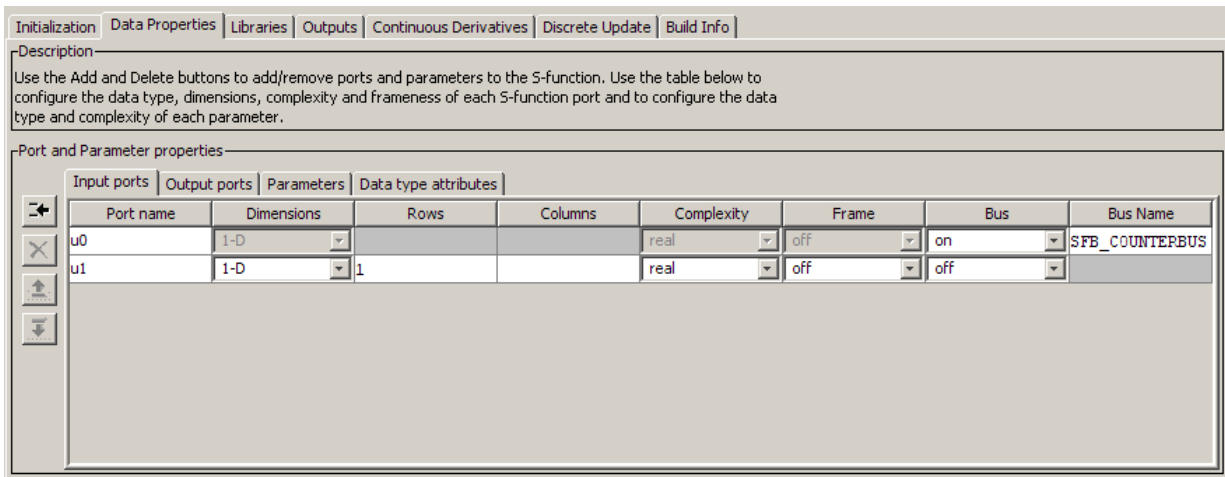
Initialization | Data Properties | Libraries | Outputs | Continuous Derivatives | Discrete Update | Build Info

Description

Use the Add and Delete buttons to add/remove ports and parameters to the S-function. Use the table below to configure the data type, dimensions, complexity and frameness of each S-function port and to configure the data type and complexity of each parameter.

Port and Parameter properties

Input ports | Output ports | Parameters | Data type attributes

| Port name | Dimensions | Rows | Columns | Complexity | Frame | Bus | Bus Name |
|---|---|---|---|---|---|---|---|
| u0 | 1-D | | | real | off | on | SFB_COUNTERBUS |
| u1 | 1-D | 1 | | real | off | off | |